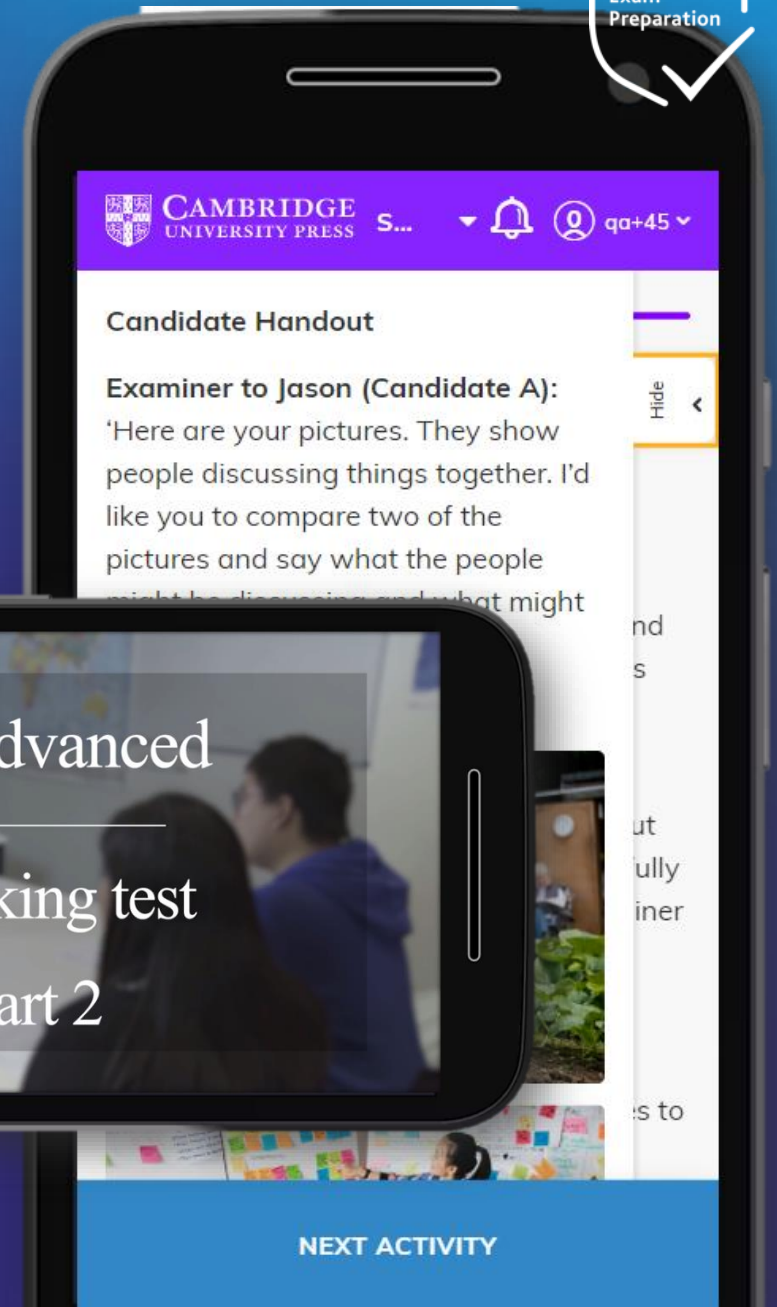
Preparation

CAMBRIDGE UNIVERSITY PRESS S... qa+45

Candidate Handout

Examiner to Jason (Candidate A): 'Here are your pictures. They show people discussing things together. I'd like you to compare two of the pictures and say what the people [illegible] might

Hide

nd
s

ut
ully
iner

s to

dvanced

king test

art 2

NEXT ACTIVITY